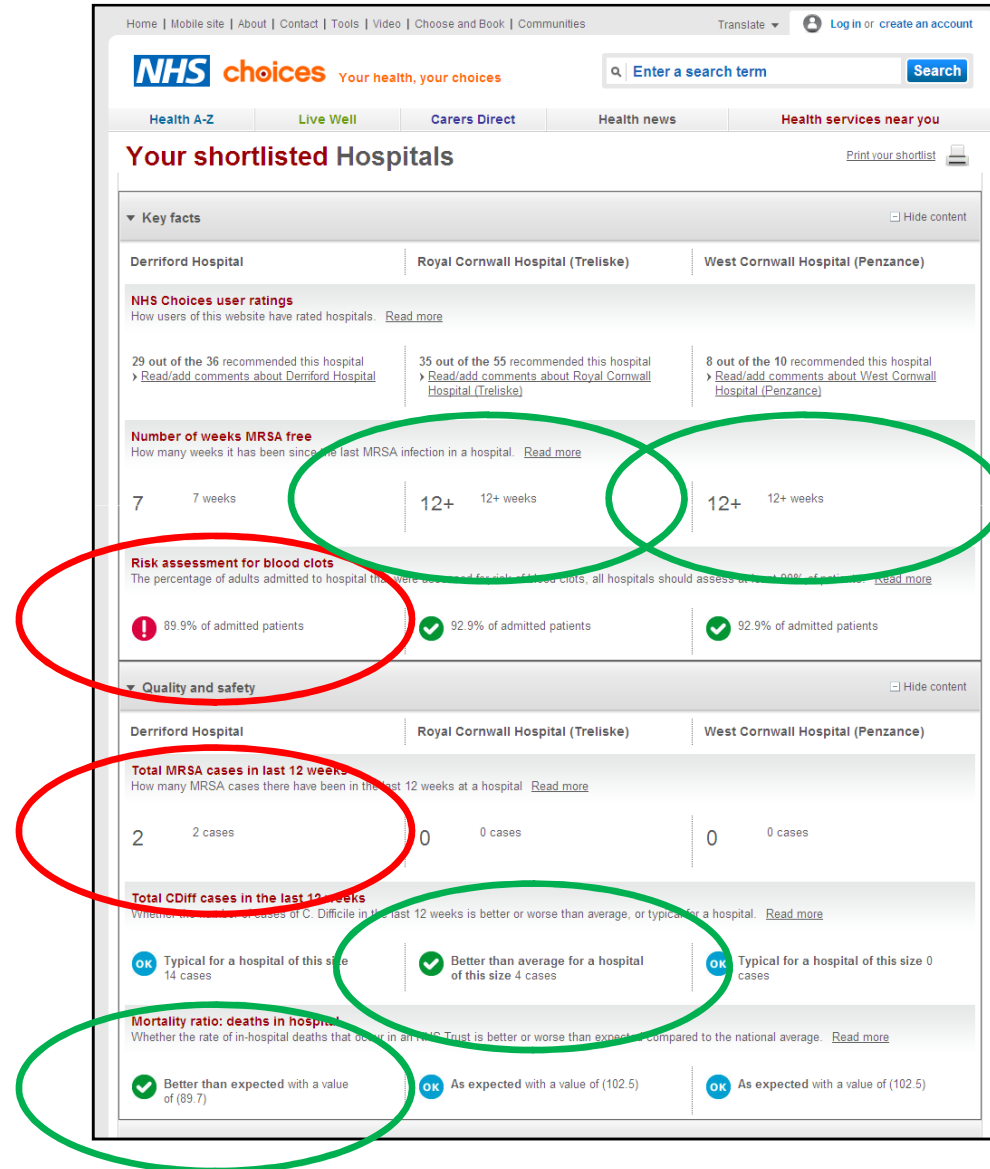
Home | Mobile site | About | Contact | Tools | Video | Choose and Book | Communities

Translate

Log in or create an account

NHS choices Your health, your choices

Enter a search term Search

Health A-Z | Live Well | Carers Direct | Health news | Health services near you

Your shortlisted Hospitals

Print your shortlist

Key facts

Hide content

| Derriford Hospital | Royal Cornwall Hospital (Treliske) | West Cornwall Hospital (Penzance) |
|---|---|---|

NHS Choices user ratings
How users of this website have rated hospitals. Read more

| 29 out of the 36 recommended this hospital › Read/add comments about Derriford Hospital | 35 out of the 55 recommended this hospital › Read/add comments about Royal Cornwall Hospital (Treliske) | 8 out of the 10 recommended this hospital › Read/add comments about West Cornwall Hospital (Penzance) |
|---|---|---|

Number of weeks MRSA free
How many weeks it has been since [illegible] last MRSA infection in a hospital. Read more

| 7 7 weeks | 12+ 12+ weeks | 12+ 12+ weeks |
|---|---|---|

Risk assessment for blood clots
The percentage of adults admitted to hospital th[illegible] were asse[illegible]ed for risk of blood clots, all hospitals should assess at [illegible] 90% of patients. Read more

| 89.9% of admitted patients | 92.9% of admitted patients | 92.9% of admitted patients |
|---|---|---|

Quality and safety

Hide content

| Derriford Hospital | Royal Cornwall Hospital (Treliske) | West Cornwall Hospital (Penzance) |
|---|---|---|

Total MRSA cases in last 12 weeks
How many MRSA cases there have been in the last 12 weeks at a hospital Read more

| 2 2 cases | 0 0 cases | 0 0 cases |
|---|---|---|

Total CDiff cases in the last 12 weeks
Whether the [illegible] of cases of C. Difficile in the last 12 weeks is better or worse than average, or typical for a hospital. Read more

| OK Typical for a hospital of this size 14 cases | Better than average for a hospital of this size 4 cases | OK Typical for a hospital of this size 0 cases |
|---|---|---|

Mortality ratio: deaths in hospital
Whether the rate of in-hospital deaths that o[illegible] in an NHS Trust is better or worse than expected compared to the national average. Read more

| Better than expected with a value of (89.7) | OK As expected with a value of (102.5) | OK As expected with a value of (102.5) |
|---|---|---|